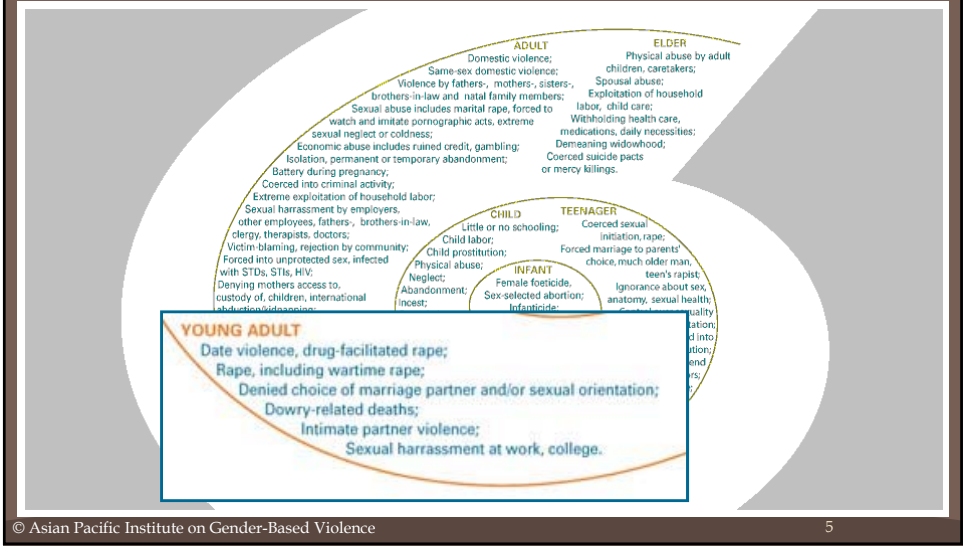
ADULT
Domestic violence;
Same-sex domestic violence;
Violence by fathers-, mothers-, sisters-, brothers-in-law and natal family members;
Sexual abuse includes marital rape, forced to watch and imitate pornographic acts, extreme sexual neglect or coldness;
Economic abuse includes ruined credit, gambling;
Isolation, permanent or temporary abandonment;
Battery during pregnancy;
Coerced into criminal activity;
Extreme exploitation of household labor;
Sexual harrassment by employers, other employees, fathers-, brothers-in-law, clergy, therapists, doctors;
Victim-blaming, rejection by community;
Forced into unprotected sex, infected with STDs, STIs, HIV;
Denying mothers access to, custody of, children, international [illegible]

ELDER
Physical abuse by adult children, caretakers;
Spousal abuse;
Exploitation of household labor, child care;
Withholding health care, medications, daily necessities;
Demeaning widowhood;
Coerced suicide pacts or mercy killings.

CHILD
Little or no schooling;
Child labor;
Child prostitution;
Physical abuse;
Neglect;
Abandonment;
Incest;

TEENAGER
Coerced sexual initiation, rape;
Forced marriage to parents' choice, much older man, teen's rapist;
Ignorance about sex, anatomy, sexual health;
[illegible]

INFANT
Female foeticide,
Sex-selected abortion;
Infanticide;

YOUNG ADULT
Date violence, drug-facilitated rape;
Rape, including wartime rape;
Denied choice of marriage partner and/or sexual orientation;
Dowry-related deaths;
Intimate partner violence;
Sexual harrassment at work, college.

© Asian Pacific Institute on Gender-Based Violence
5